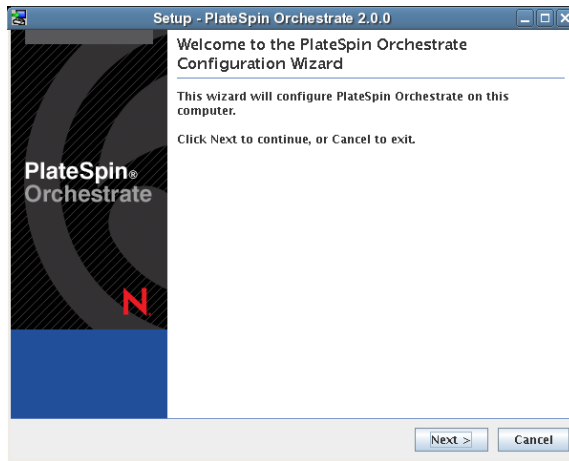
Setup - PlateSpin Orchestrate 2.0.0

Welcome to the PlateSpin Orchestrate Configuration Wizard

This wizard will configure PlateSpin Orchestrate on this computer.

Click Next to continue, or Cancel to exit.

PlateSpin®
Orchestrate

N

Next >

Cancel